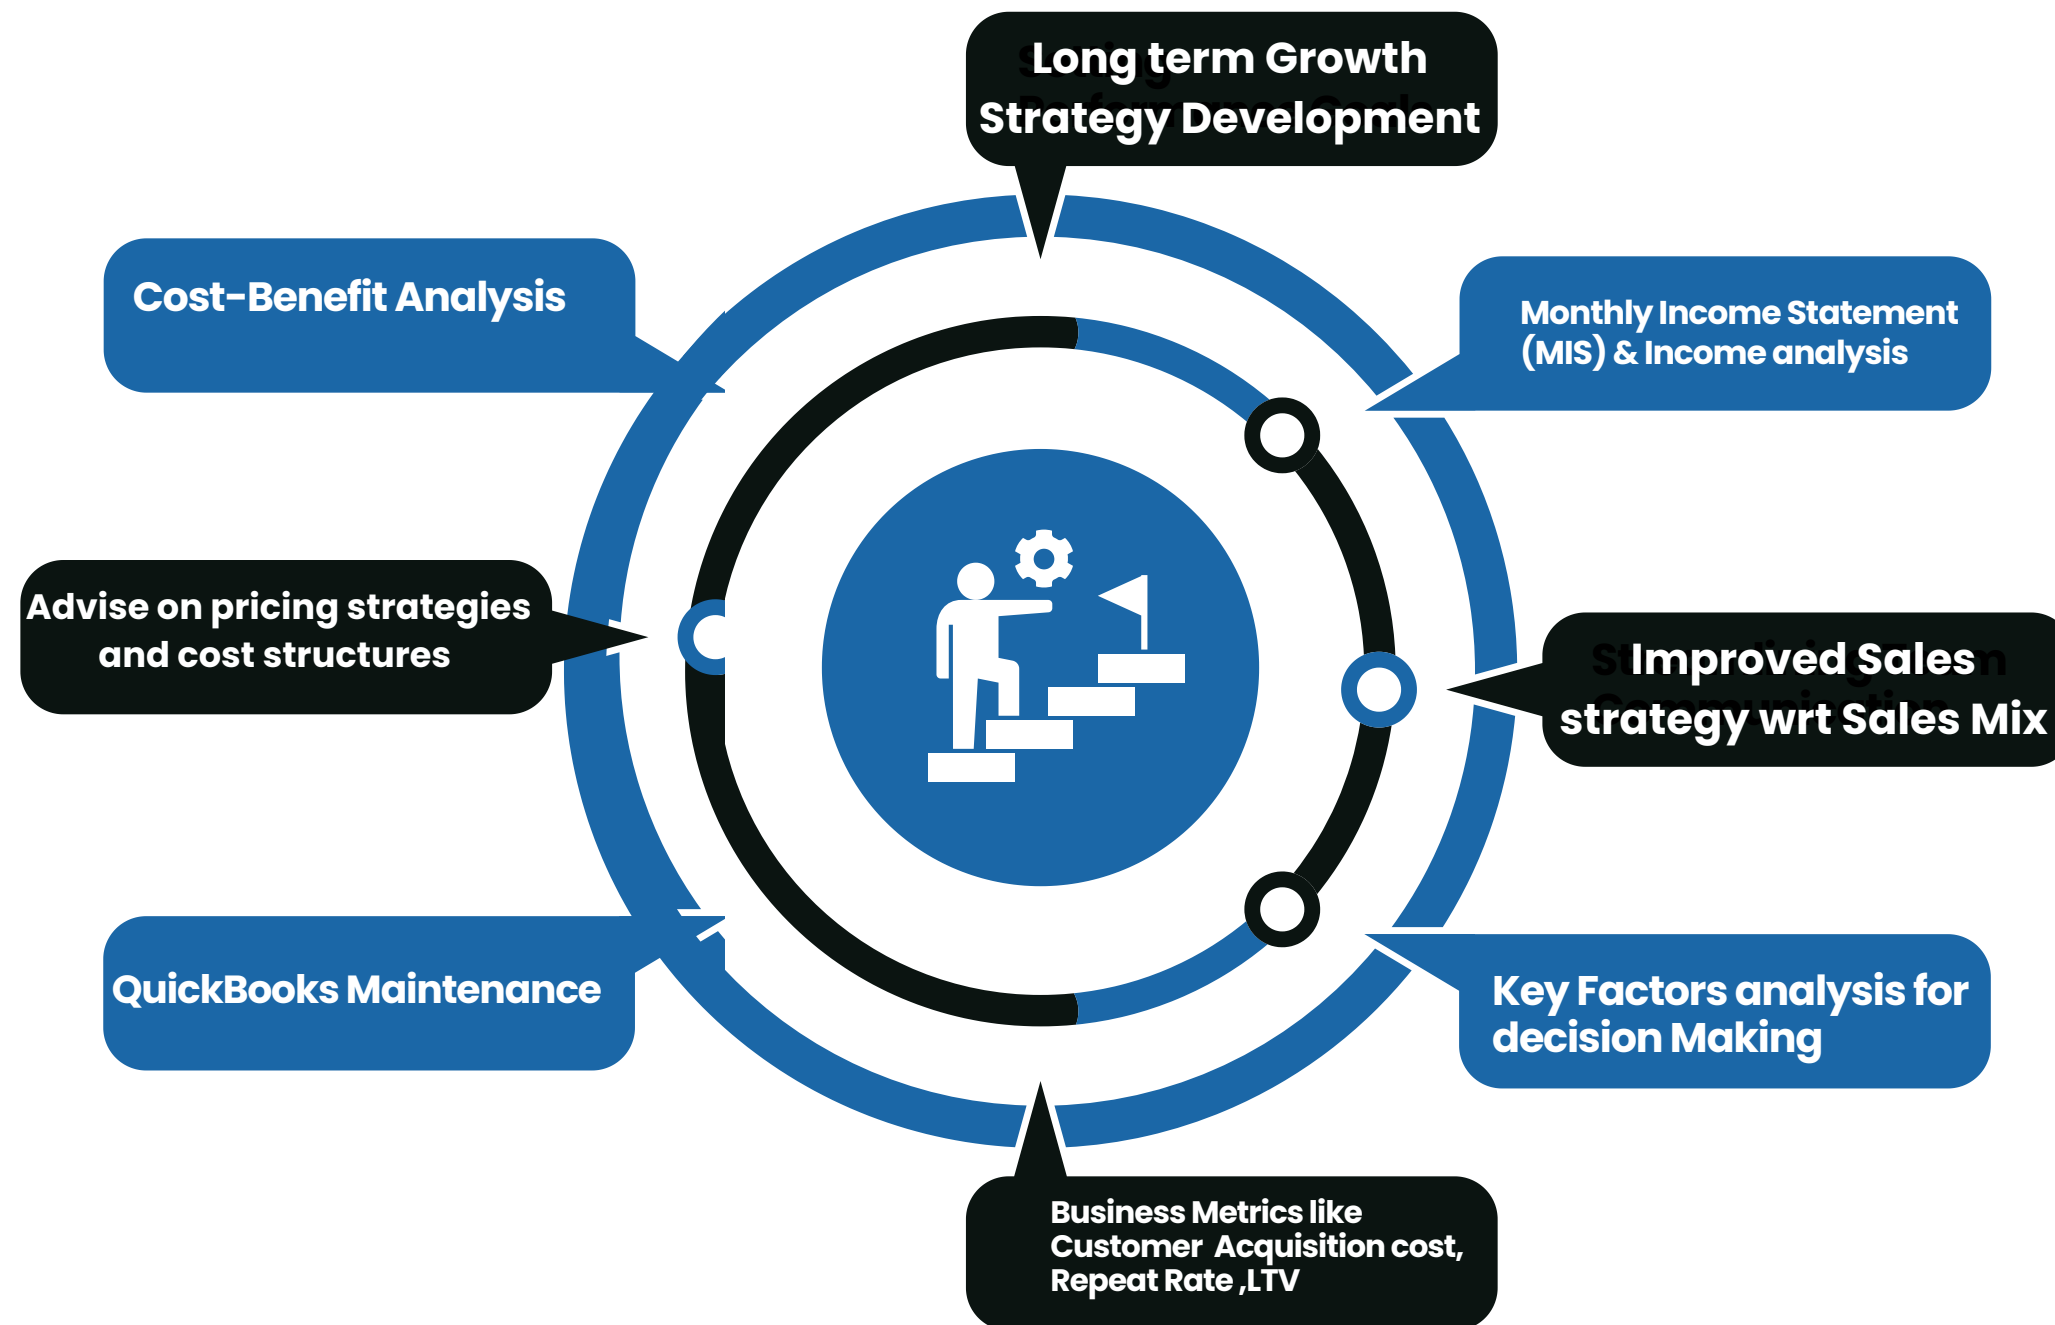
Long term Growth Strategy Development

Cost-Benefit Analysis

Monthly Income Statement (MIS) & Income analysis

Advise on pricing strategies and cost structures

Improved Sales strategy wrt Sales Mix

QuickBooks Maintenance

Key Factors analysis for decision Making

Business Metrics like Customer Acquisition cost, Repeat Rate ,LTV